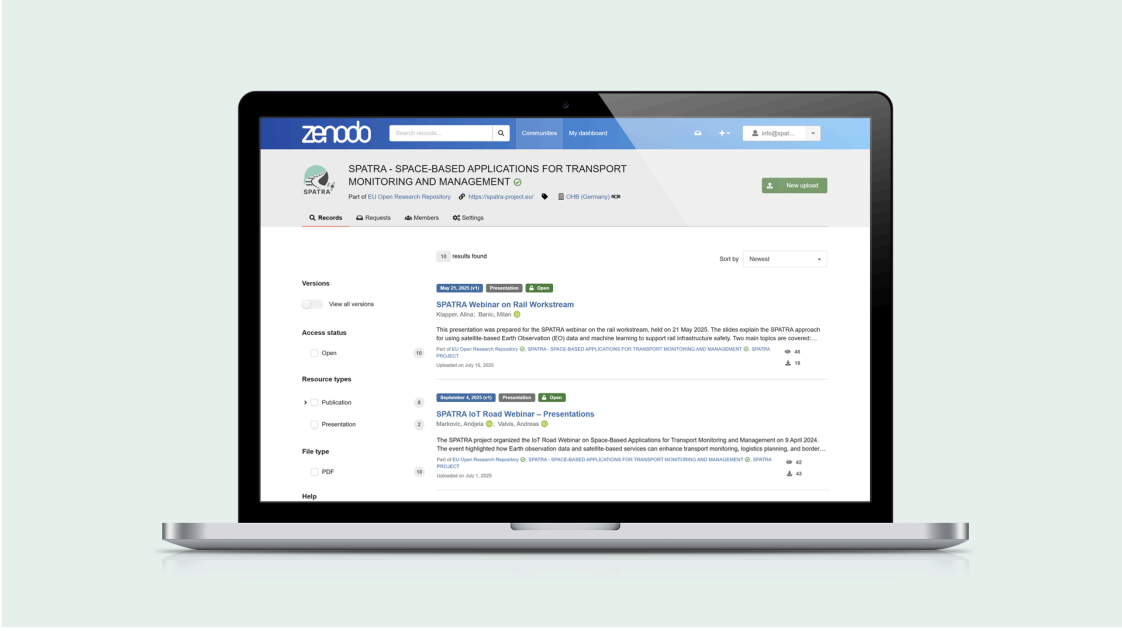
zenodo

Search records...

Communities My dashboard

info@spat...

SPATRA

SPATRA - SPACE-BASED APPLICATIONS FOR TRANSPORT MONITORING AND MANAGEMENT

Part of EU Open Research Repository https://spatra-project.eu/ OHB (Germany)

New upload

Records Requests Members Settings

10 results found

Sort by Newest

Versions

View all versions

Access status

Open 10

Resource types

Publication 8

Presentation 2

File type

PDF 10

Help

May 21, 2025 (v1) Presentation Open

SPATRA Webinar on Rail Workstream

Klapper, Alina; Banic, Milan

This presentation was prepared for the SPATRA webinar on the rail workstream, held on 21 May 2025. The slides explain the SPATRA approach for using satellite-based Earth Observation (EO) data and machine learning to support rail infrastructure safety. Two main topics are covered:...

Part of EU Open Research Repository, SPATRA - SPACE-BASED APPLICATIONS FOR TRANSPORT MONITORING AND MANAGEMENT, SPATRA PROJECT

Uploaded on July 16, 2025

48

19

September 4, 2025 (v1) Presentation Open

SPATRA IoT Road Webinar – Presentations

Markovic, Andjela; Valvis, Andreas

The SPATRA project organized the IoT Road Webinar on Space-Based Applications for Transport Monitoring and Management on 9 April 2024. The event highlighted how Earth observation data and satellite-based services can enhance transport monitoring, logistics planning, and border...

Part of EU Open Research Repository, SPATRA - SPACE-BASED APPLICATIONS FOR TRANSPORT MONITORING AND MANAGEMENT, SPATRA PROJECT

Uploaded on July 1, 2025

42

43